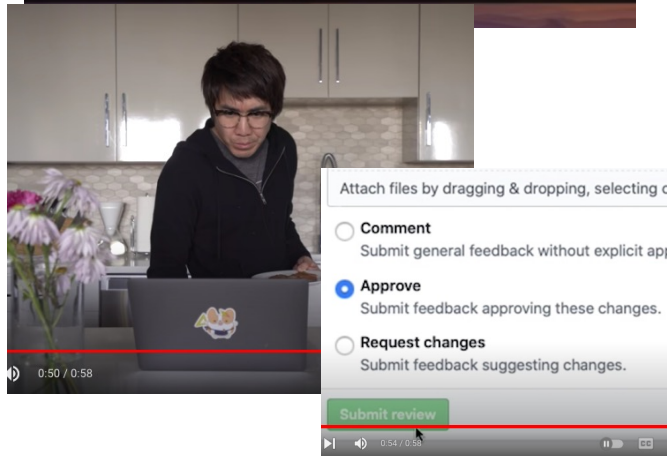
0:50 / 0:58

Attach files by dragging & dropping, selecting o

Comment
Submit general feedback without explicit app

Approve
Submit feedback approving these changes.

Request changes
Submit feedback suggesting changes.

Submit review

0:54 / 0:58